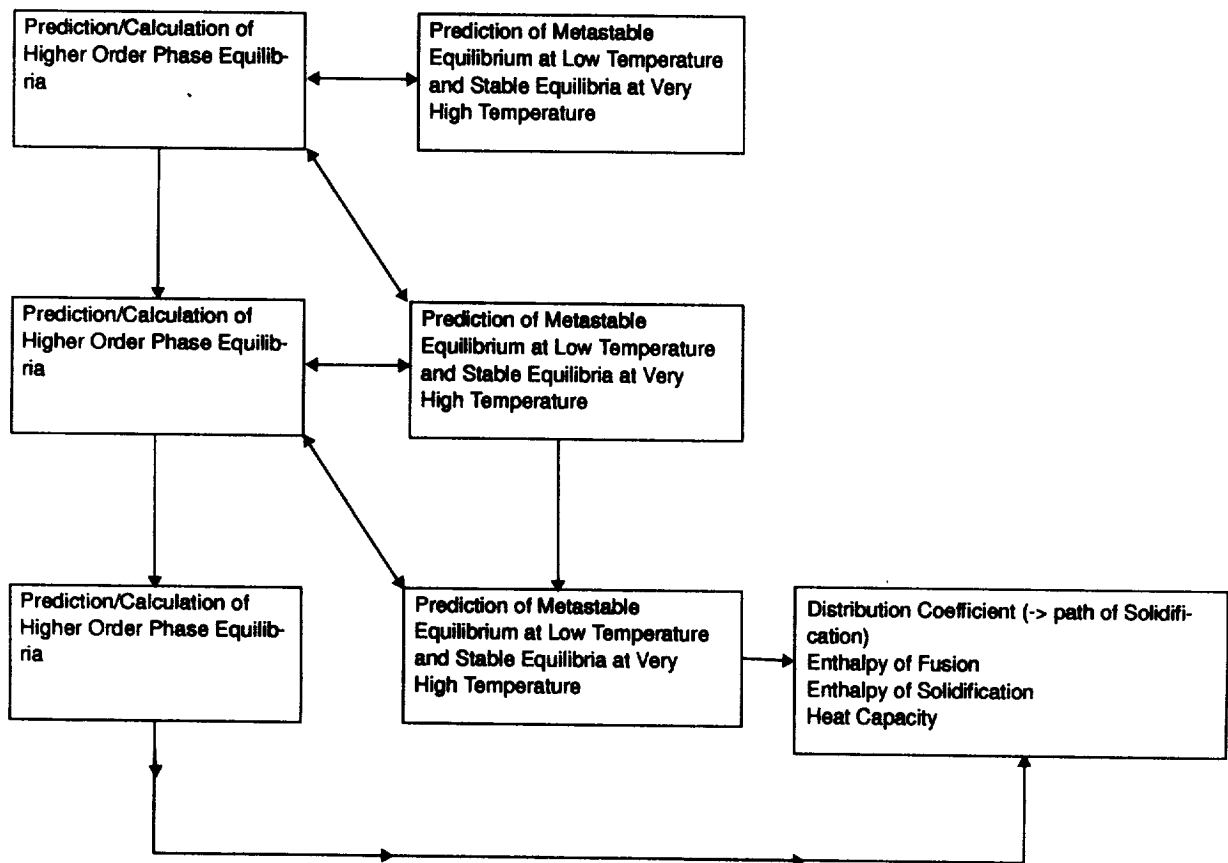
Prediction/Calculation of Higher Order Phase Equilibria

Prediction of Metastable Equilibrium at Low Temperature and Stable Equilibria at Very High Temperature

Prediction/Calculation of Higher Order Phase Equilibria

Prediction of Metastable Equilibrium at Low Temperature and Stable Equilibria at Very High Temperature

Prediction/Calculation of Higher Order Phase Equilibria

Prediction of Metastable Equilibrium at Low Temperature and Stable Equilibria at Very High Temperature

Distribution Coefficient (-> path of Solidification)
Enthalpy of Fusion
Enthalpy of Solidification
Heat Capacity